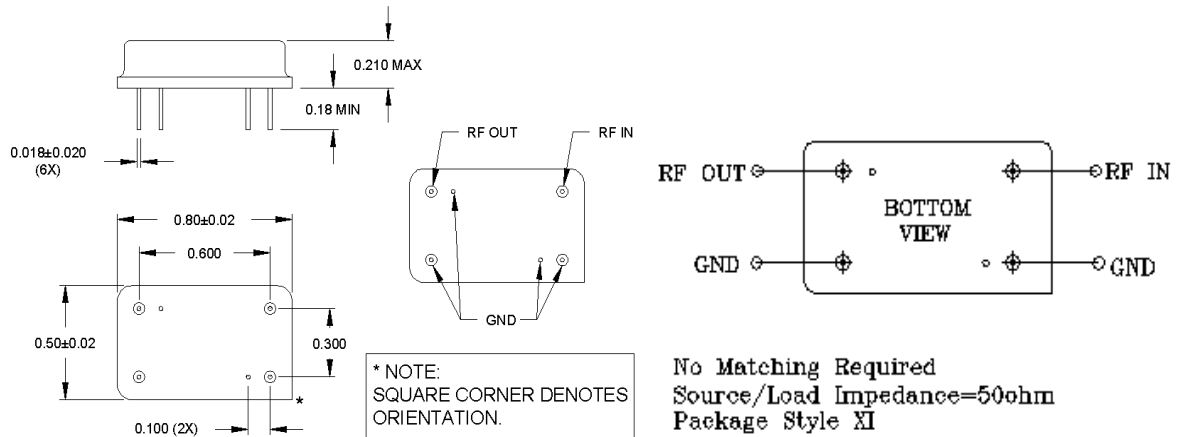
0.210 MAX

0.18 MIN

0.018±0.020 (6X)

0.80±0.02

0.600

0.50±0.02

0.300

0.100 (2X)

*

RF OUT

RF IN

GND

* NOTE:
SQUARE CORNER DENOTES ORIENTATION.

RF OUT

RF IN

BOTTOM VIEW

GND

GND

No Matching Required
Source/Load Impedance=50ohm
Package Style XI